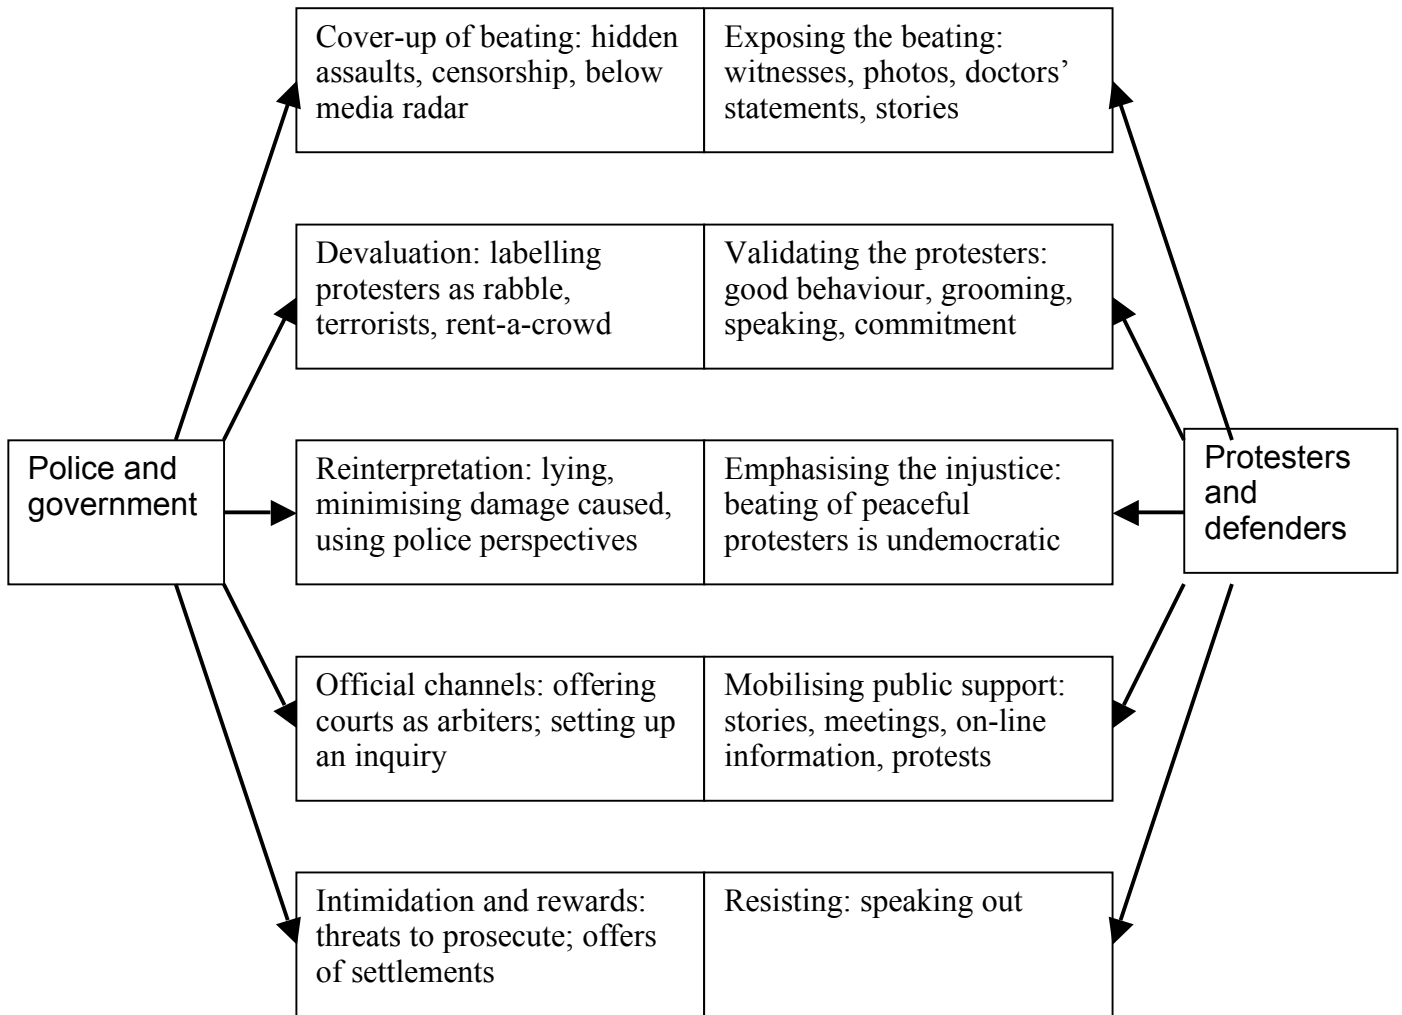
Police and government

Protesters and defenders

| Cover-up of beating: hidden assaults, censorship, below media radar | Exposing the beating: witnesses, photos, doctors' statements, stories |
|---|---|
| Devaluation: labelling protesters as rabble, terrorists, rent-a-crowd | Validating the protesters: good behaviour, grooming, speaking, commitment |
| Reinterpretation: lying, minimising damage caused, using police perspectives | Emphasising the injustice: beating of peaceful protesters is undemocratic |
| Official channels: offering courts as arbiters; setting up an inquiry | Mobilising public support: stories, meetings, on-line information, protests |
| Intimidation and rewards: threats to prosecute; offers of settlements | Resisting: speaking out |